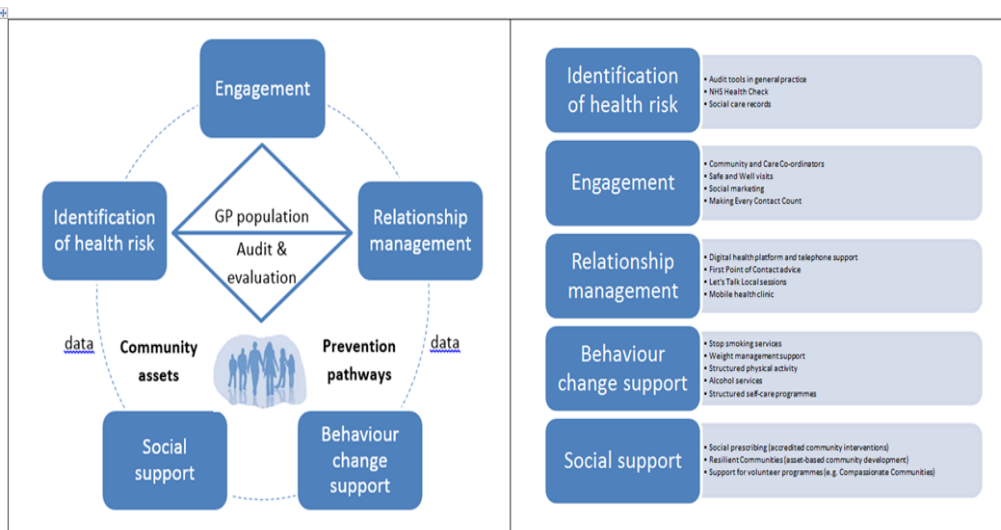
Engagement

Identification of health risk

GP population

Audit & evaluation

Relationship management

data

Community assets

Prevention pathways

data

Social support

Behaviour change support

Identification of health risk
- Audit tools in general practice
- NHS Health Check
- Social care records

Engagement
- Community and Care Co-ordinators
- Safe and Well visits
- Social marketing
- Making Every Contact Count

Relationship management
- Digital health platform and telephone support
- First Point of Contact advice
- Let's Talk Local sessions
- Mobile health clinic

Behaviour change support
- Stop smoking services
- Weight management support
- Structured physical activity
- Alcohol services
- Structured self-care programmes

Social support
- Social prescribing (accredited community interventions)
- Resilient Communities (asset-based community development)
- Support for volunteer programmes (e.g. Compassionate Communities)